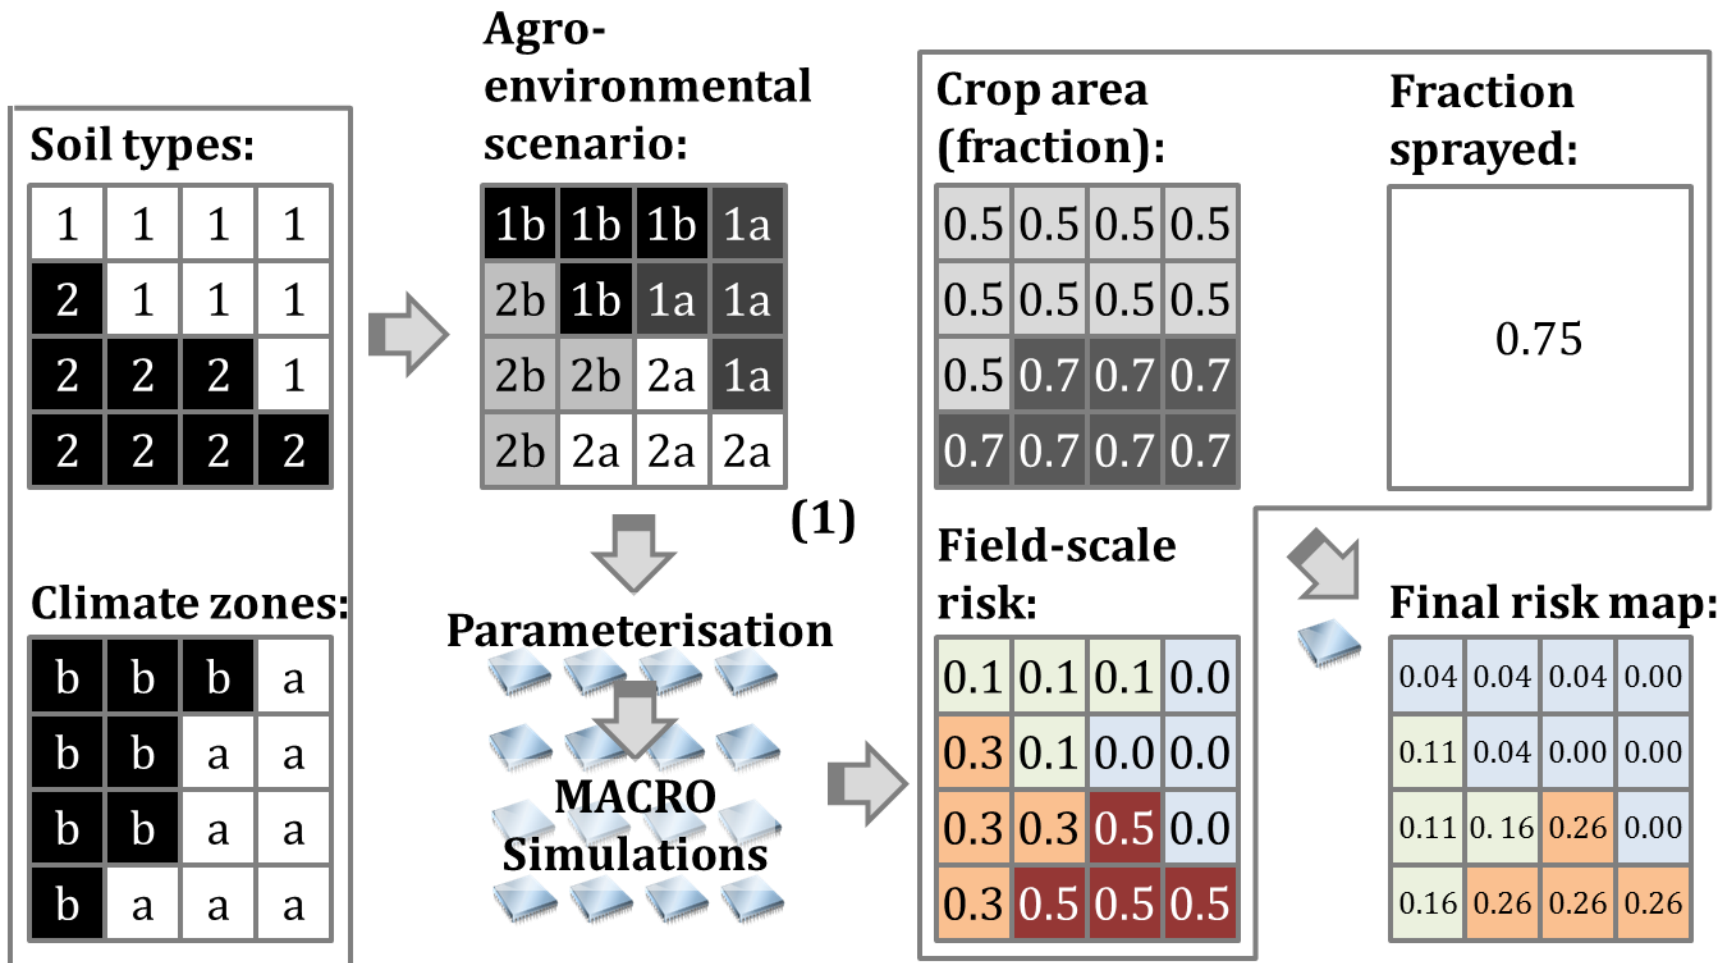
Soil types:

| 1 | 1 | 1 | 1 |
|---|---|---|---|
| 2 | 1 | 1 | 1 |
| 2 | 2 | 2 | 1 |
| 2 | 2 | 2 | 2 |

Climate zones:

| b | b | b | a |
|---|---|---|---|
| b | b | a | a |
| b | b | a | a |
| b | a | a | a |

Agro-environmental scenario:

| 1b | 1b | 1b | 1a |
|---|---|---|---|
| 2b | 1b | 1a | 1a |
| 2b | 2b | 2a | 1a |
| 2b | 2a | 2a | 2a |

(1)

Parameterisation

MACRO Simulations

Crop area (fraction):

| 0.5 | 0.5 | 0.5 | 0.5 |
|---|---|---|---|
| 0.5 | 0.5 | 0.5 | 0.5 |
| 0.5 | 0.7 | 0.7 | 0.7 |
| 0.7 | 0.7 | 0.7 | 0.7 |

Fraction sprayed:

0.75

Field-scale risk:

| 0.1 | 0.1 | 0.1 | 0.0 |
|---|---|---|---|
| 0.3 | 0.1 | 0.0 | 0.0 |
| 0.3 | 0.3 | 0.5 | 0.0 |
| 0.3 | 0.5 | 0.5 | 0.5 |

Final risk map:

| 0.04 | 0.04 | 0.04 | 0.00 |
|---|---|---|---|
| 0.11 | 0.04 | 0.00 | 0.00 |
| 0.11 | 0. 16 | 0.26 | 0.00 |
| 0.16 | 0.26 | 0.26 | 0.26 |